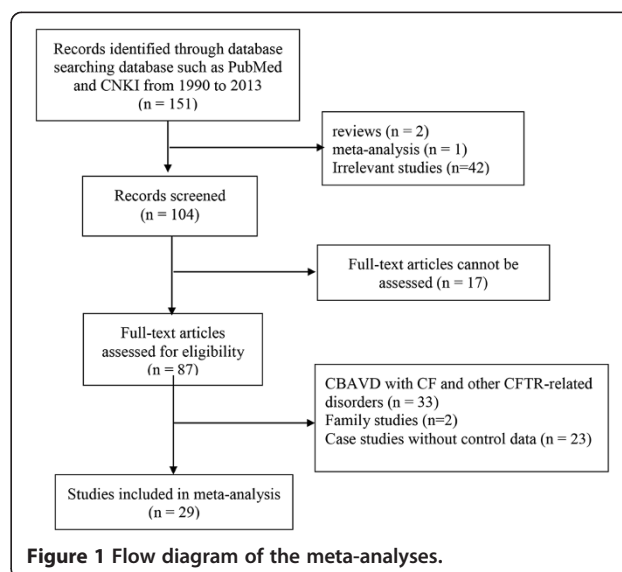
Records identified through database searching database such as PubMed and CNKI from 1990 to 2013
(n = 151)

reviews (n = 2)
meta-analysis (n = 1)
Irrelevant studies (n=42)

Records screened
(n = 104)

Full-text articles cannot be assessed (n = 17)

Full-text articles assessed for eligibility
(n = 87)

CBAVD with CF and other CFTR-related disorders (n = 33)
Family studies (n=2)
Case studies without control data (n = 23)

Studies included in meta-analysis
(n = 29)

Figure 1 Flow diagram of the meta-analyses.